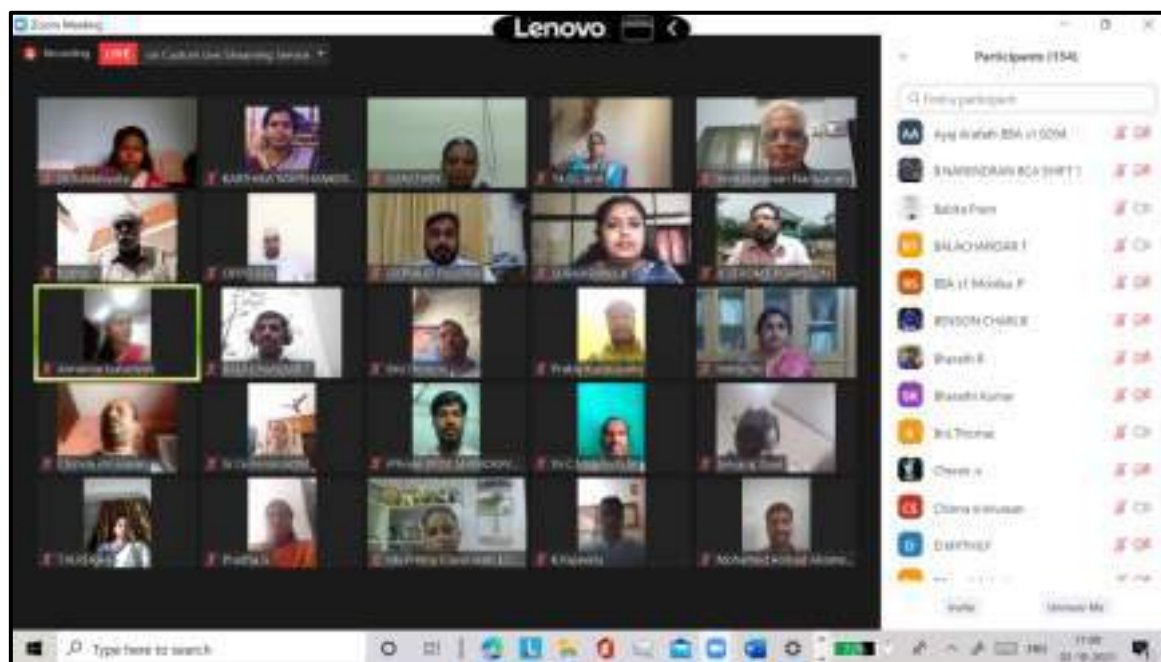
Zoom Meeting

Lenovo

Recording LIVE on Custom Live Streaming Service

Participants (154)

Find a participant

Ayaj Arafath BBA I 0294
B NARENDRAN BCA SHIFT I
Babita Prem
BALACHANDAR T
BBA I Monika P
BENSON CHARLIE
Bharath R
Bharathi Kumar
Bri Thomas
Chenni s
Chitra srinivasan
D ANTHONY

Invite
Unmute Me

KARTHIKA SOUNDARARAJ
Prathap
Mohamed Arshad Ahama

Type here to search